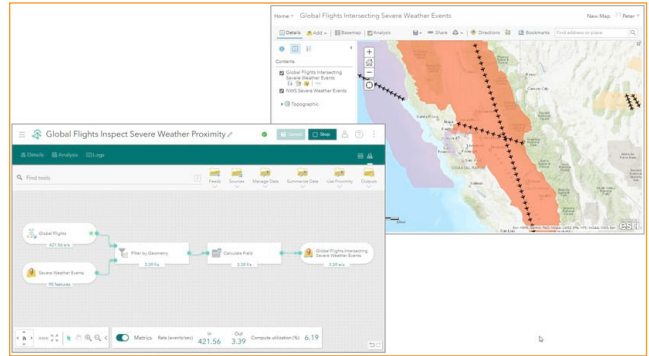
Home ˅ Global Flights Intersecting Severe Weather Events

New Map Peter

Details Add Basemap Analysis Share Print Directions Bookmarks Find address or place

Contents

Global Flights Intersecting Severe Weather Events

NWS Severe Weather Events

Topographic

esri

Global Flights Inspect Severe Weather Proximity

Stop

Details Analysis Logs

Find tools

Feeds Sources Manage Data Summarize Data Use Proximity Outputs

Global Flights

421.56 e/s

Severe Weather Events

99 features

Filter by Geometry

3.39 E/s

Calculate Field

3.39 E/s

Global Flights Intersecting Severe Weather Events

3.39 e/s

Metrics Rate (events/sec) In 421.56 Out 3.39 Compute utilization (%) 6.19